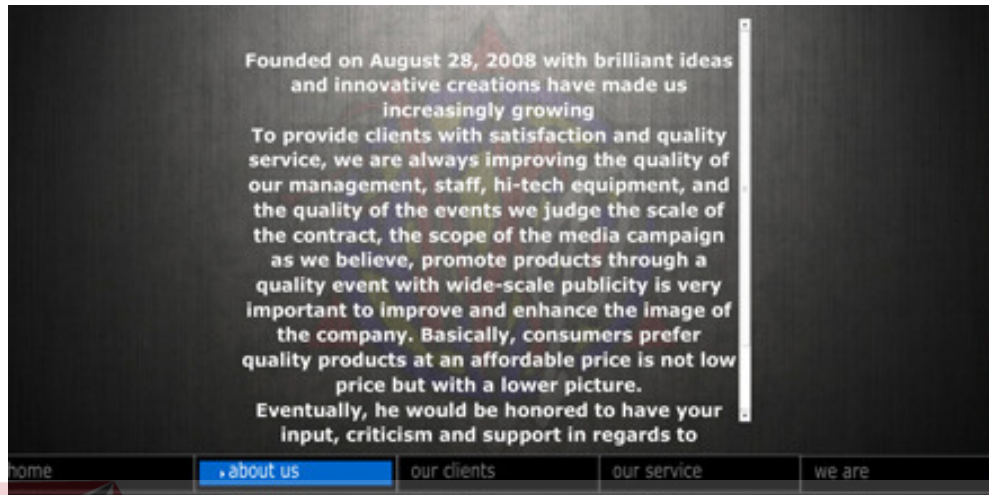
Founded on August 28, 2008 with brilliant ideas and innovative creations have made us increasingly growing
To provide clients with satisfaction and quality service, we are always improving the quality of our management, staff, hi-tech equipment, and the quality of the events we judge the scale of the contract, the scope of the media campaign as we believe, promote products through a quality event with wide-scale publicity is very important to improve and enhance the image of the company. Basically, consumers prefer quality products at an affordable price is not low price but with a lower picture.
Eventually, he would be honored to have your input, criticism and support in regards to

home
about us
our clients
our service
we are